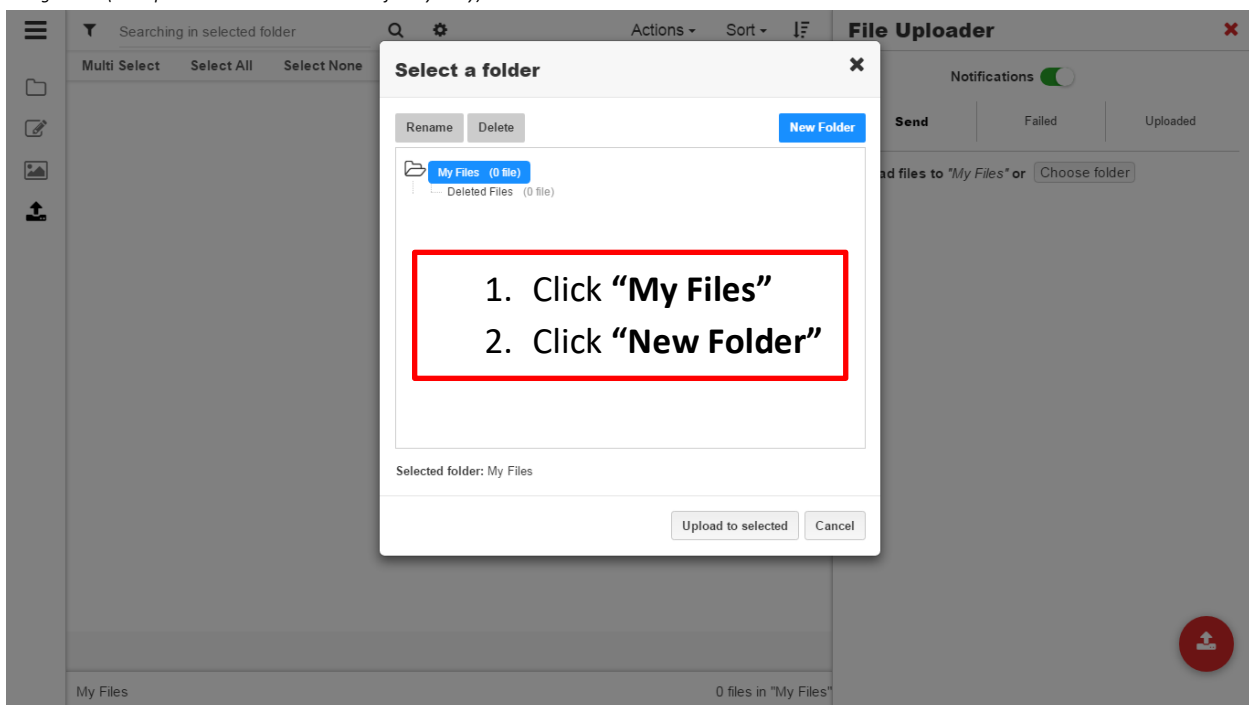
Searching in selected folder

Actions Sort

Multi Select Select All Select None

File Uploader

Notifications

Send Failed Uploaded

ad files to "My Files" or Choose folder

Select a folder

Rename Delete New Folder

My Files (0 file)

Deleted Files (0 file)

1. Click **"My Files"**
2. Click **"New Folder"**

Selected folder: My Files

Upload to selected Cancel

My Files

0 files in "My Files"